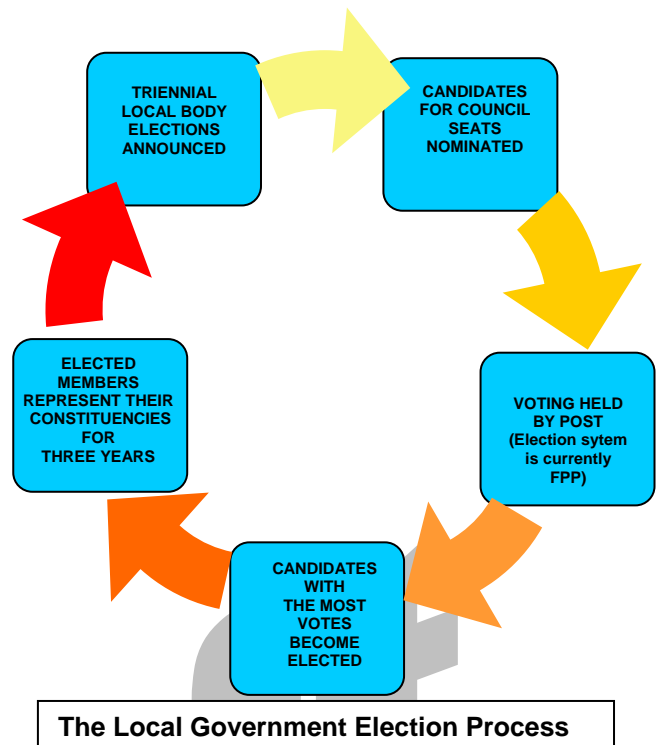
TRIENNIAL LOCAL BODY ELECTIONS ANNOUNCED

CANDIDATES FOR COUNCIL SEATS NOMINATED

VOTING HELD BY POST (Election sytem is currently FPP)

CANDIDATES WITH THE MOST VOTES BECOME ELECTED

ELECTED MEMBERS REPRESENT THEIR CONSTITUENCIES FOR THREE YEARS

The Local Government Election Process